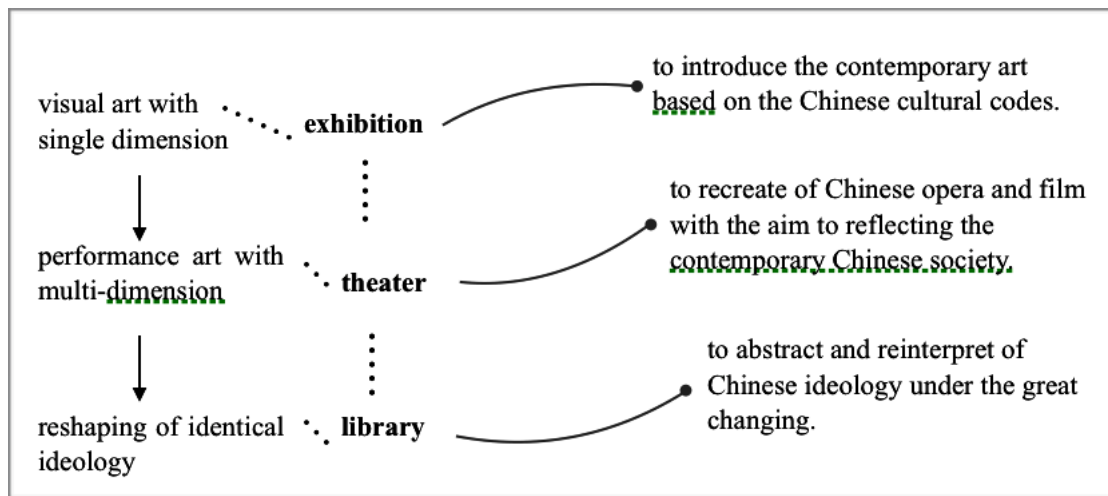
visual art with single dimension

exhibition

to introduce the contemporary art based on the Chinese cultural codes.

performance art with multi-dimension

theater

to recreate of Chinese opera and film with the aim to reflecting the contemporary Chinese society.

reshaping of identical ideology

library

to abstract and reinterpret of Chinese ideology under the great changing.